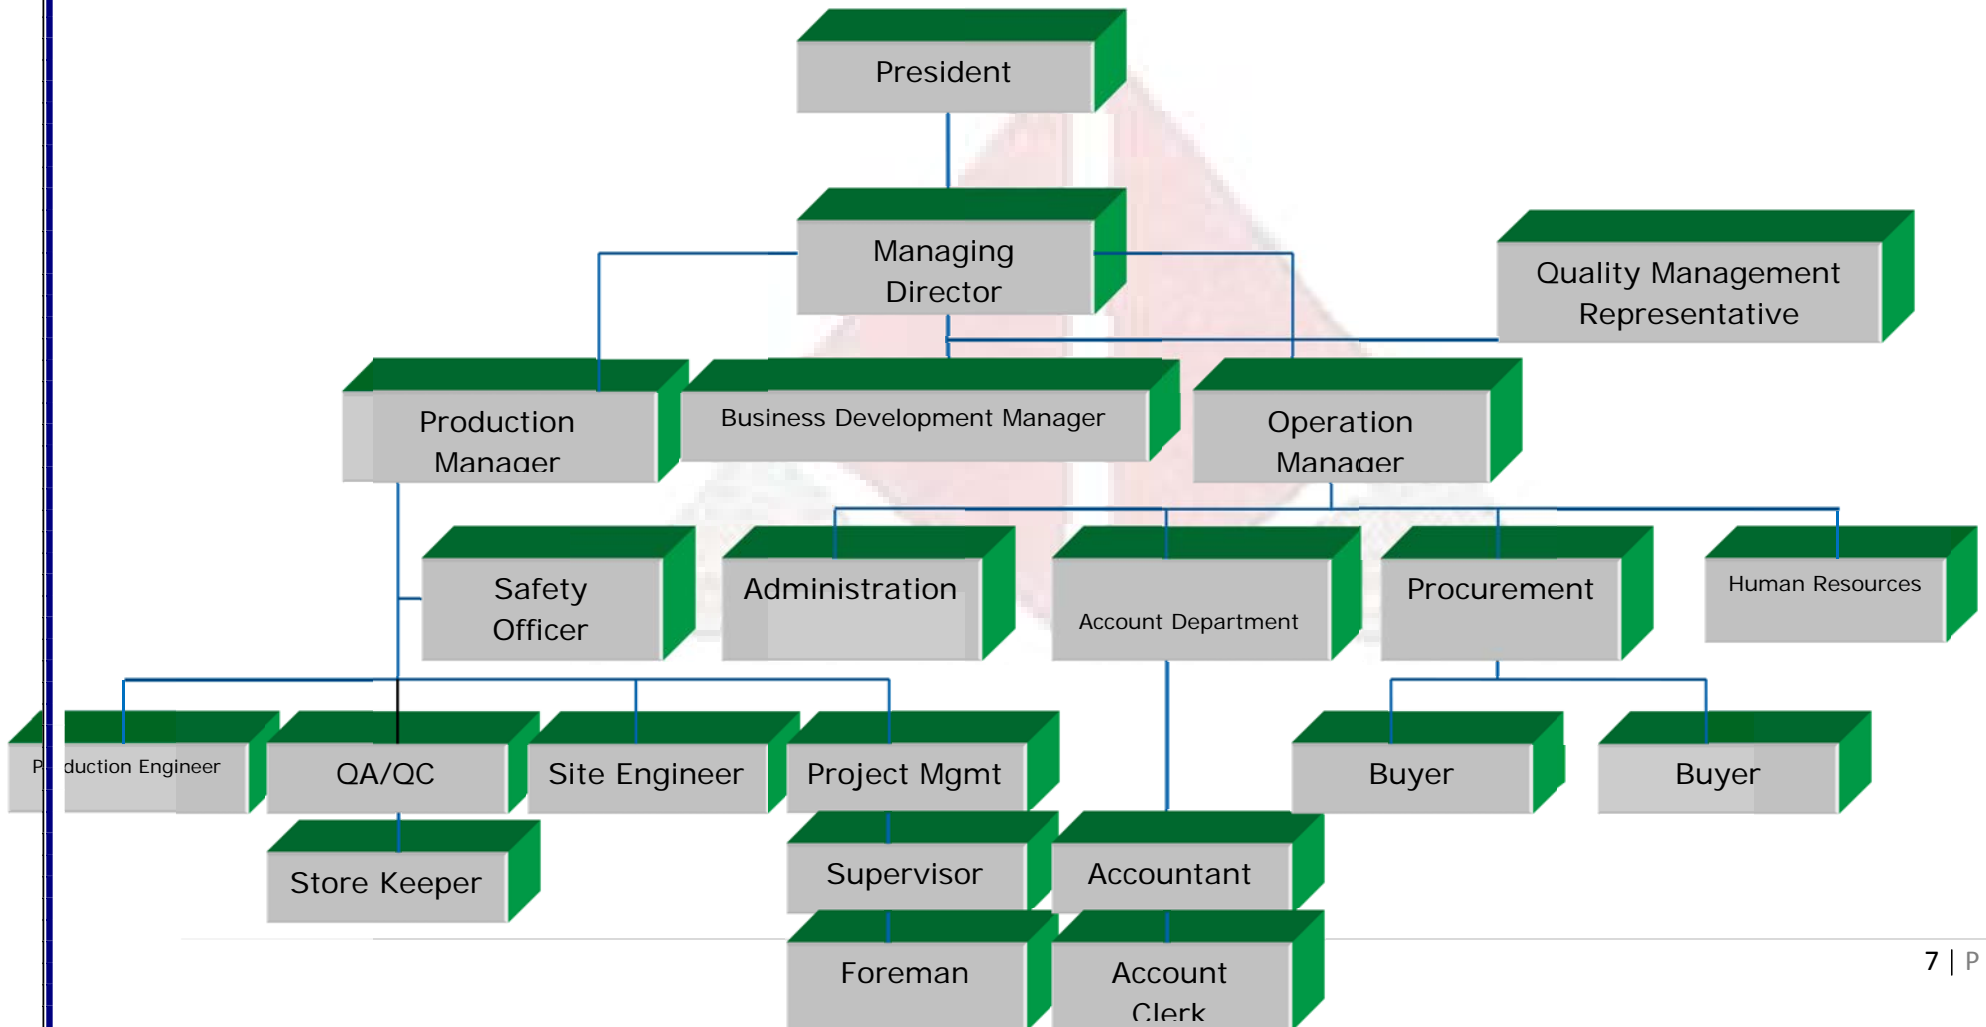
President

Managing Director

Quality Management Representative

Production Manager

Business Development Manager

Operation Manager

Safety Officer

Administration

Account Department

Procurement

Human Resources

P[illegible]duction Engineer

QA/QC

Site Engineer

Project Mgmt

Buyer

Buyer

Store Keeper

Supervisor

Accountant

Foreman

Account Clerk

7 | P